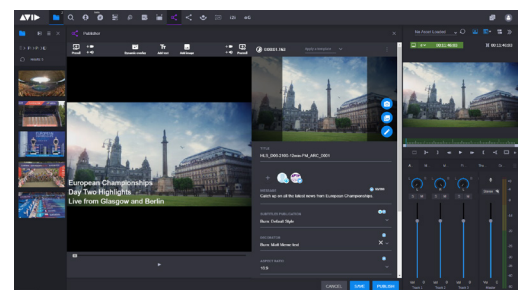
AVID

Publisher

European Championships
Day Two Highlights
Live from Glasgow and Berlin

TITLE
HLS_D00-2105 Glena-FM_ARC_0001

MESSAGE
Catch up on all the latest news from European Championships

CANCEL
SAVE
PUBLISH

00:12:45:02